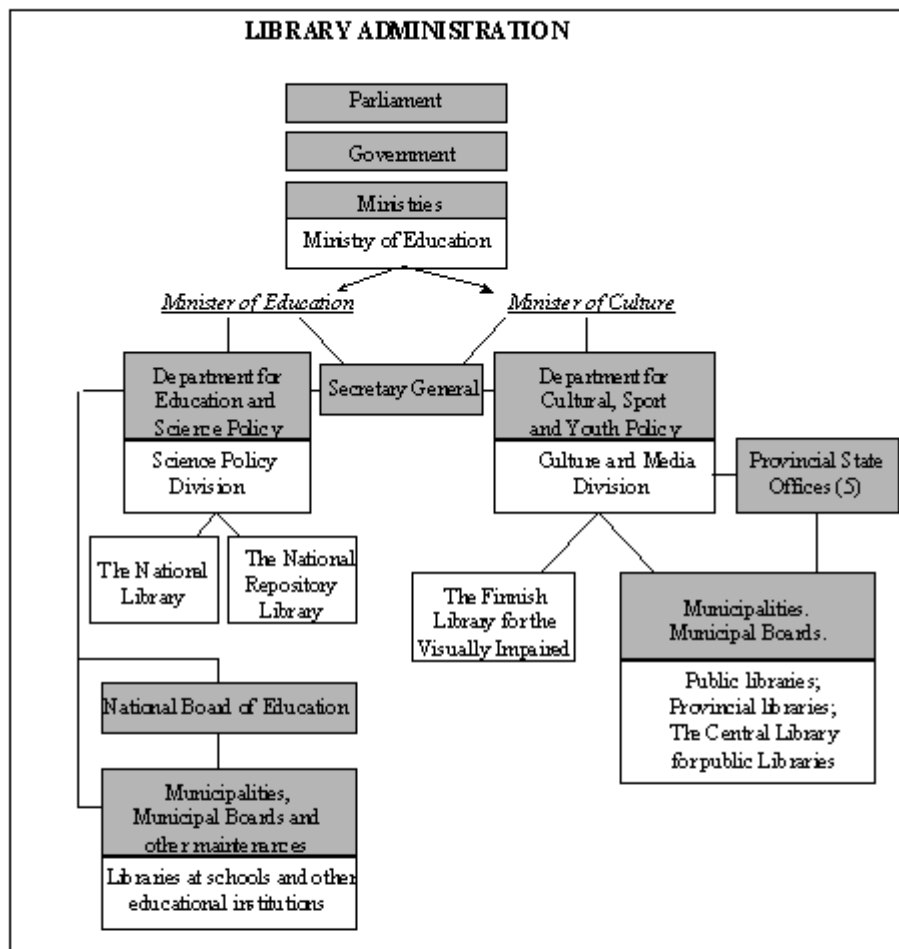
LIBRARY ADMINISTRATION

Parliament

Government

Ministries

Ministry of Education

Minister of Education

Minister of Culture

Department for Education and Science Policy

Secretary General

Department for Cultural, Sport and Youth Policy

Science Policy Division

Culture and Media Division

Provincial State Offices (5)

The National Library

The National Repository Library

The Finnish Library for the Visually Impaired

Municipalities. Municipal Boards.

Public libraries; Provincial libraries; The Central Library for public Libraries

National Board of Education

Municipalities, Municipal Boards and other maintenances

Libraries at schools and other educational institutions